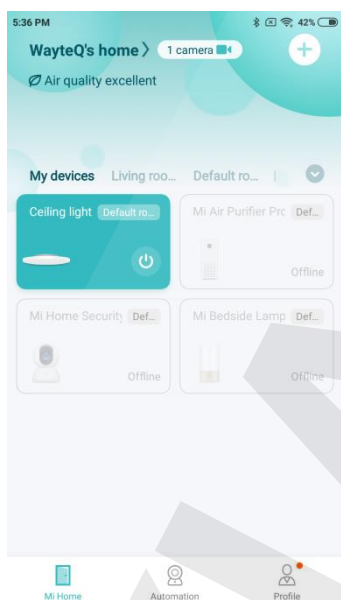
5:36 PM
42%

WayteQ's home 〉 1 camera
Air quality excellent

My devices Living roo... Default ro...

Ceiling light Default ro...

Mi Air Purifier Pro Def...
Offline

Mi Home Security Def...
Offline

Mi Bedside Lamp Def...
Offline

Mi Home Automation Profile